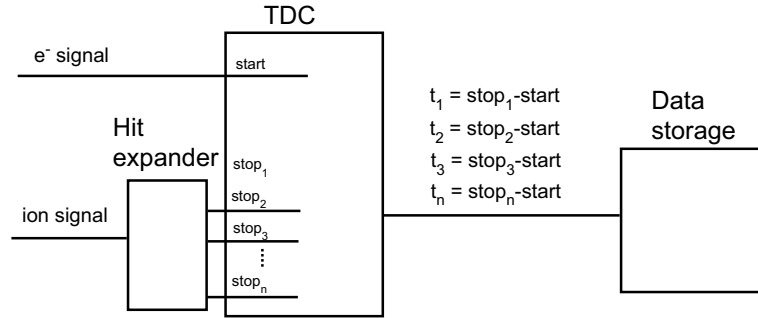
TDC

$e^-$ signal

start

Hit expander

$stop_1$

$stop_2$

$stop_3$

⋮

$stop_n$

ion signal

$t_1$ = $stop_1$-start
$t_2$ = $stop_2$-start
$t_3$ = $stop_3$-start
$t_n$ = $stop_n$-start

Data storage